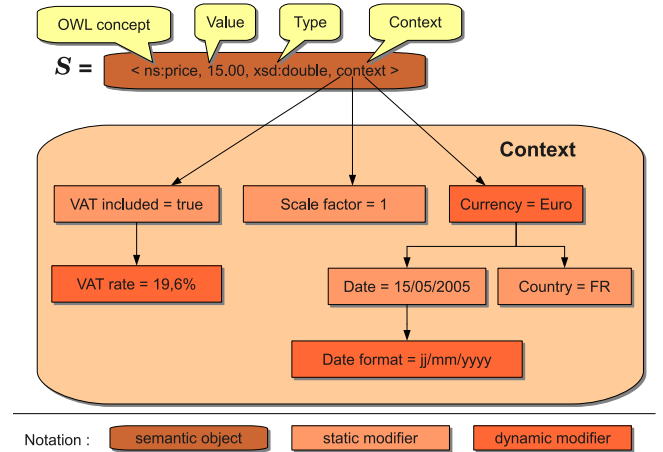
OWL concept

Value

Type

Context

$S$ =

< ns:price, 15.00, xsd:double, context >

Context

VAT included = true

Scale factor = 1

Currency = Euro

VAT rate = 19,6%

Date = 15/05/2005

Country = FR

Date format = jj/mm/yyyy

Notation :

semantic object

static modifier

dynamic modifier